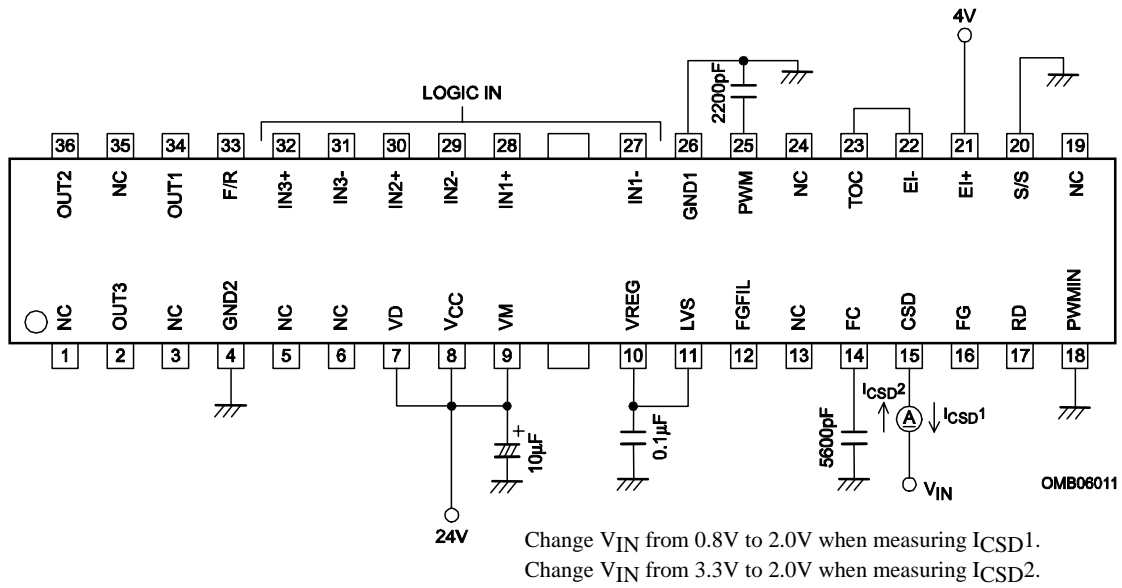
4V

LOGIC IN

2200pF

36 35 34 33 32 31 30 29 28 27 26 25 24 23 22 21 20 19

OUT2 NC OUT1 F/R IN3+ IN3- IN2+ IN2- IN1+ IN1- GND1 PWM NC TOC EI- EI+ S/S NC

NC OUT3 NC GND2 NC NC VD VCC VM VREG LVS FGFIL NC FC CSD FG RD PWMIN

1 2 3 4 5 6 7 8 9 10 11 12 13 14 15 16 17 18

$I_{CSD}2$

$I_{CSD}1$

A

+

10μF

0.1μF

5600pF

$V_{IN}$

24V

OMB06011

Change $V_{IN}$ from 0.8V to 2.0V when measuring $I_{CSD}1$.
Change $V_{IN}$ from 3.3V to 2.0V when measuring $I_{CSD}2$.